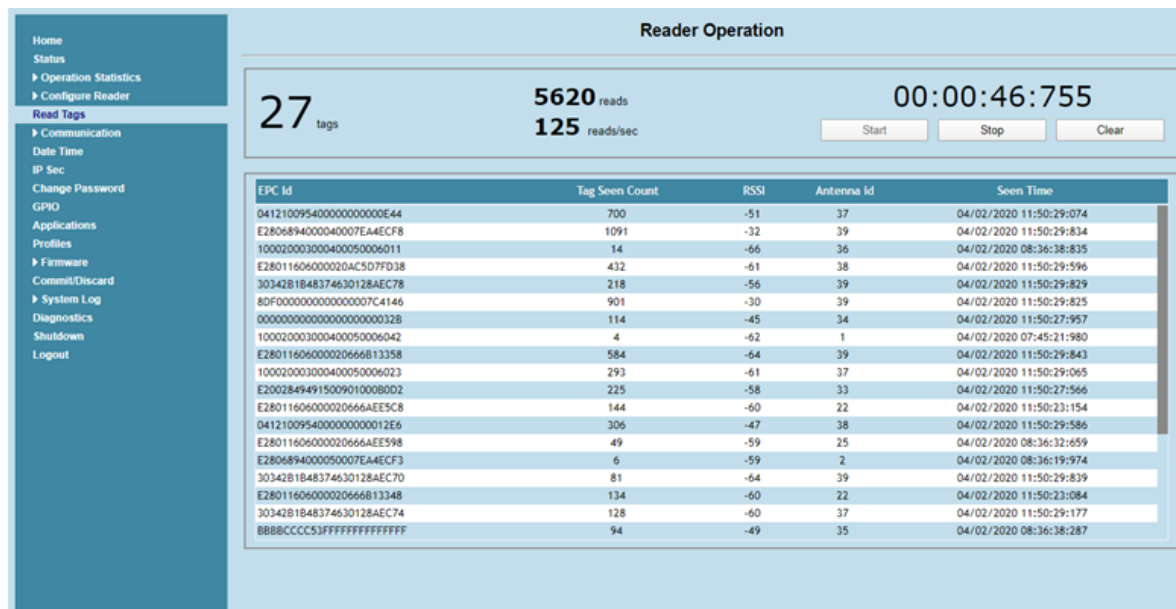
Home
Status
▸ Operation Statistics
▸ Configure Reader
Read Tags
▸ Communication
Date Time
IP Sec
Change Password
GPIO
Applications
Profiles
▸ Firmware
Commit/Discard
▸ System Log
Diagnostics
Shutdown
Logout

Reader Operation

27 tags

5620 reads
125 reads/sec

00:00:46:755

Start Stop Clear

| EPC Id | Tag Seen Count | RSSI | Antenna id | Seen Time |
|---|---|---|---|---|
| 041210095400000000000E44 | 700 | -51 | 37 | 04/02/2020 11:50:29:074 |
| E2806894000040007EA4ECF8 | 1091 | -32 | 39 | 04/02/2020 11:50:29:834 |
| 100020003000400050006011 | 14 | -66 | 36 | 04/02/2020 08:36:38:835 |
| E28011606000020AC5D7FD38 | 432 | -61 | 38 | 04/02/2020 11:50:29:596 |
| 30342B1B48374630128AEC78 | 218 | -56 | 39 | 04/02/2020 11:50:29:829 |
| 8DF0000000000000007C4146 | 901 | -30 | 39 | 04/02/2020 11:50:29:825 |
| 00000000000000000000032B | 114 | -45 | 34 | 04/02/2020 11:50:27:957 |
| 100020003000400050006042 | 4 | -62 | 1 | 04/02/2020 07:45:21:980 |
| E2801160600002066B13358 | 584 | -64 | 39 | 04/02/2020 11:50:29:843 |
| 100020003000400050006023 | 293 | -61 | 37 | 04/02/2020 11:50:29:065 |
| E2002849491500901000B0D2 | 225 | -58 | 33 | 04/02/2020 11:50:27:566 |
| E28011606000020666AEE5C8 | 144 | -60 | 22 | 04/02/2020 11:50:23:154 |
| 0412100954000000000012E6 | 306 | -47 | 38 | 04/02/2020 11:50:29:586 |
| E28011606000020666AEE598 | 49 | -59 | 25 | 04/02/2020 08:36:32:659 |
| E2806894000050007EA4ECF3 | 6 | -59 | 2 | 04/02/2020 08:36:19:974 |
| 30342B1B48374630128AEC70 | 81 | -64 | 39 | 04/02/2020 11:50:29:839 |
| E28011606000020666B13348 | 134 | -60 | 22 | 04/02/2020 11:50:23:084 |
| 30342B1B48374630128AEC74 | 128 | -60 | 37 | 04/02/2020 11:50:29:177 |
| BBBBCCCC53FFFFFFFFFFFFFF | 94 | -49 | 35 | 04/02/2020 08:36:38:287 |